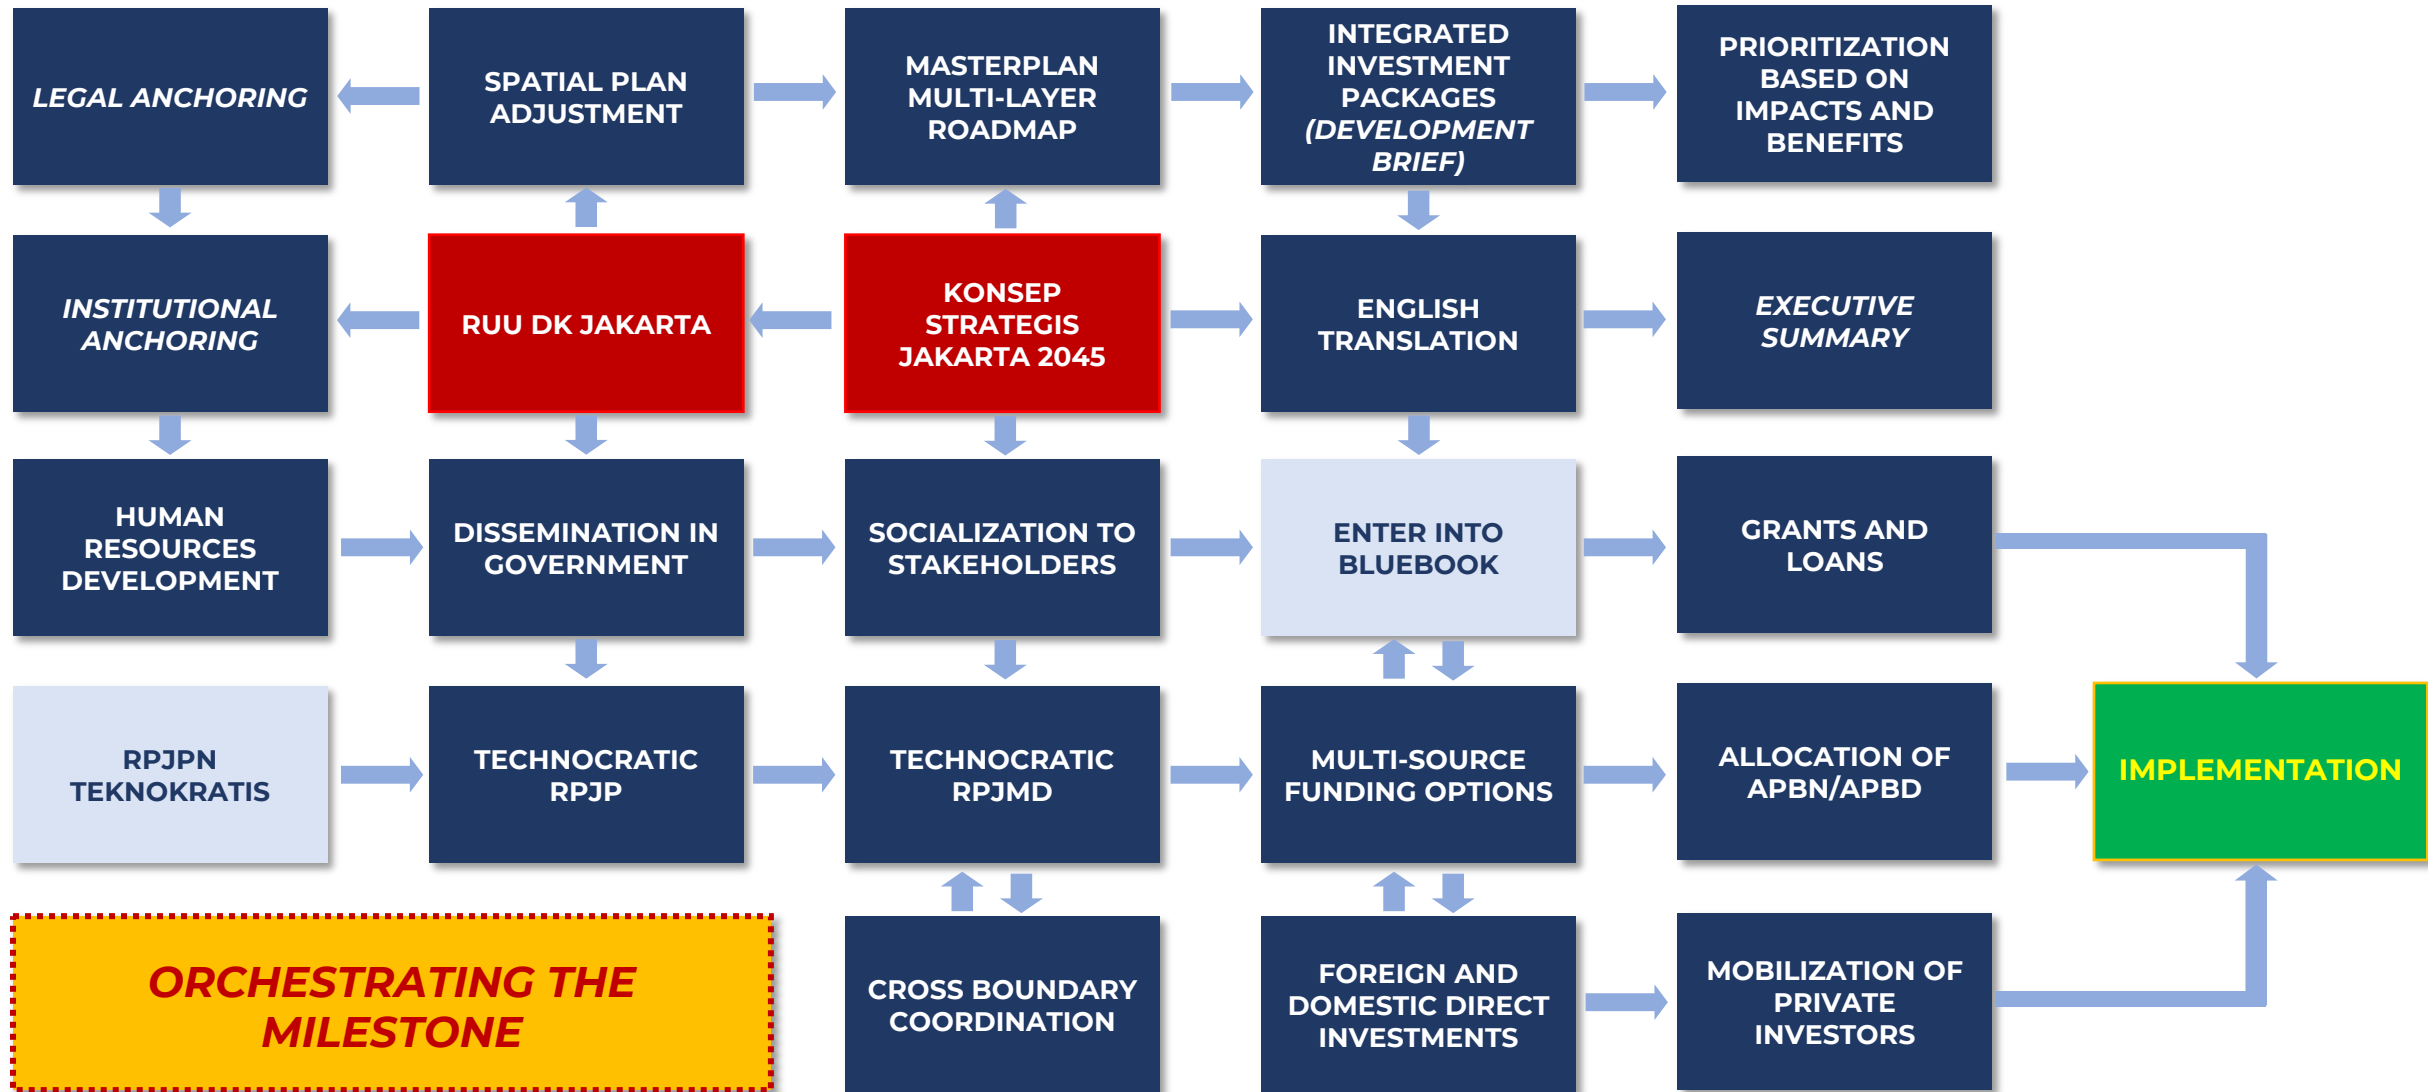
LEGAL ANCHORING

SPATIAL PLAN ADJUSTMENT

MASTERPLAN MULTI-LAYER ROADMAP

INTEGRATED INVESTMENT PACKAGES (DEVELOPMENT BRIEF)

PRIORITIZATION BASED ON IMPACTS AND BENEFITS

INSTITUTIONAL ANCHORING

RUU DK JAKARTA

KONSEP STRATEGIS JAKARTA 2045

ENGLISH TRANSLATION

EXECUTIVE SUMMARY

HUMAN RESOURCES DEVELOPMENT

DISSEMINATION IN GOVERNMENT

SOCIALIZATION TO STAKEHOLDERS

ENTER INTO BLUEBOOK

GRANTS AND LOANS

RPJPN TEKNOKRATIS

TECHNOCRATIC RPJP

TECHNOCRATIC RPJMD

MULTI-SOURCE FUNDING OPTIONS

ALLOCATION OF APBN/APBD

IMPLEMENTATION

ORCHESTRATING THE MILESTONE

CROSS BOUNDARY COORDINATION

FOREIGN AND DOMESTIC DIRECT INVESTMENTS

MOBILIZATION OF PRIVATE INVESTORS